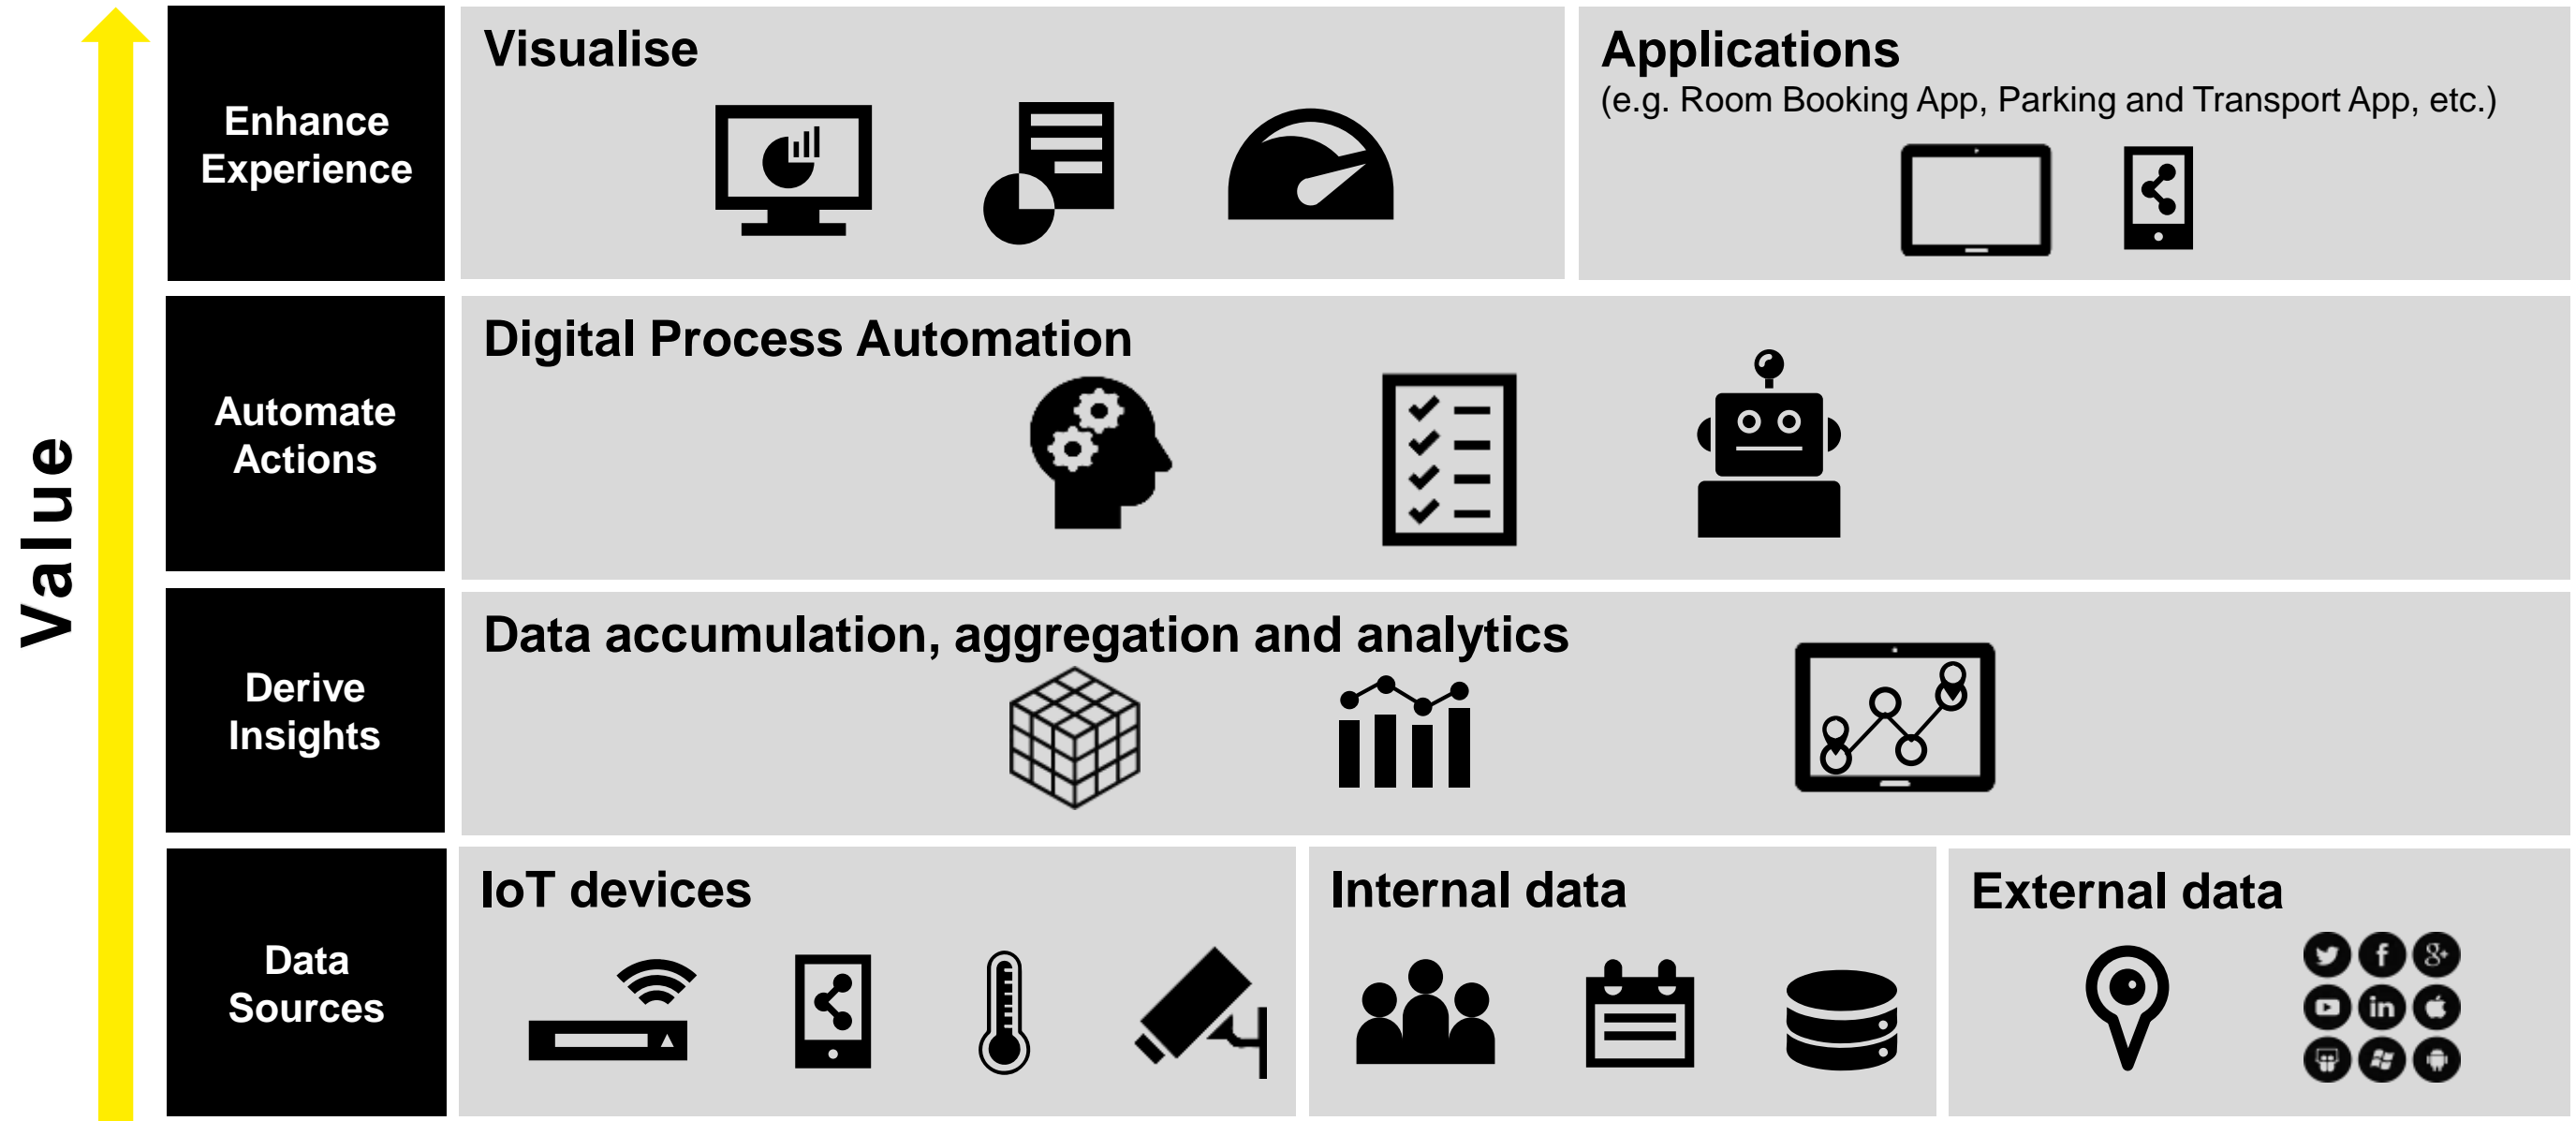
Value

Enhance Experience

Visualise

Applications
(e.g. Room Booking App, Parking and Transport App, etc.)

Automate Actions

Digital Process Automation

Derive Insights

Data accumulation, aggregation and analytics

Data Sources

IoT devices

Internal data

External data